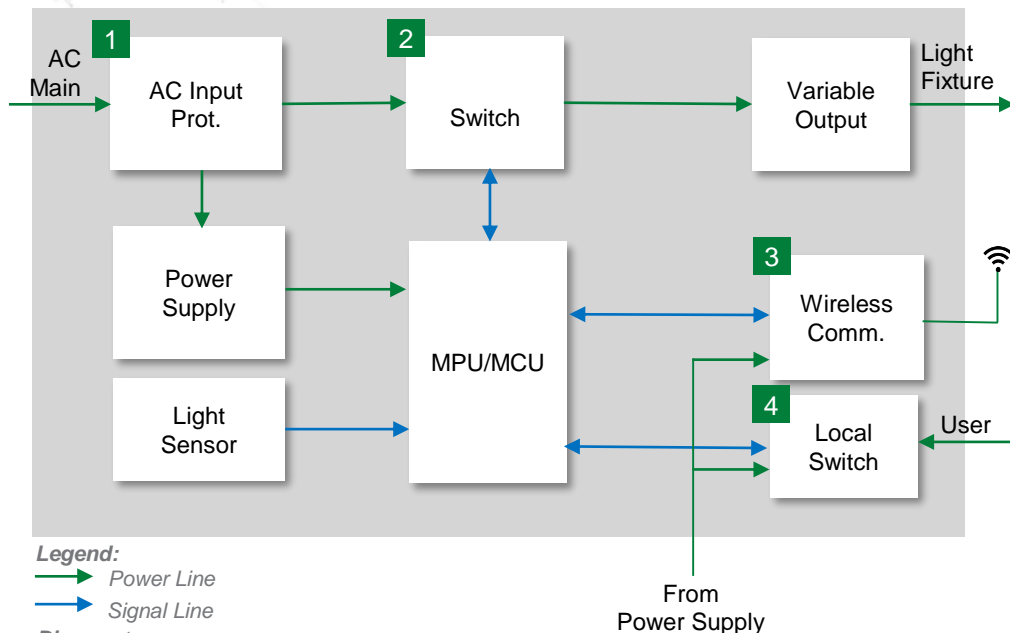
AC Main

1

AC Input Prot.

2

Switch

Variable Output

Light Fixture

Power Supply

MPU/MCU

3

Wireless Comm.

Light Sensor

4

Local Switch

User

Legend:

Power Line

Signal Line

From Power Supply